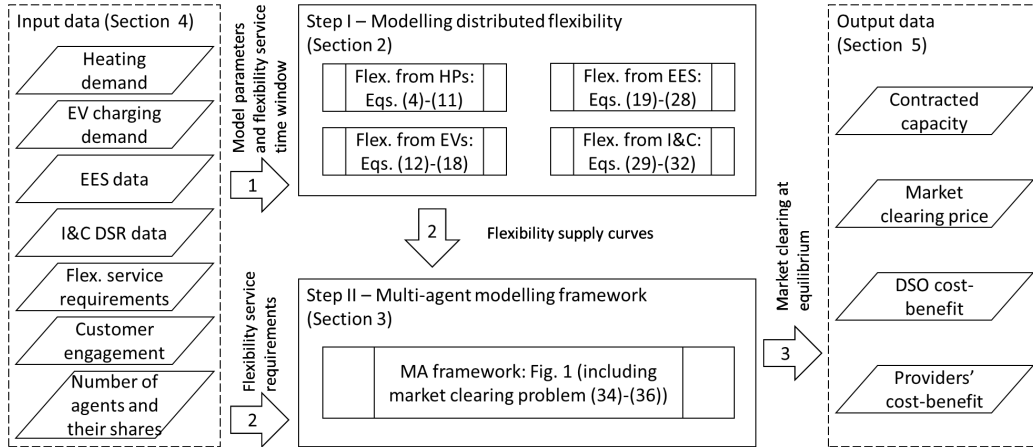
Input data (Section 4)

Heating demand

EV charging demand

EES data

I&C DSR data

Flex. service requirements

Customer engagement

Number of agents and their shares

Model parameters and flexibility service time window

1

Flexibility service requirements

2

Step I – Modelling distributed flexibility (Section 2)

Flex. from HPs: Eqs. (4)-(11)

Flex. from EES: Eqs. (19)-(28)

Flex. from EVs: Eqs. (12)-(18)

Flex. from I&C: Eqs. (29)-(32)

2

Flexibility supply curves

Step II – Multi-agent modelling framework (Section 3)

MA framework: Fig. 1 (including market clearing problem (34)-(36))

Market clearing at equilibrium

3

Output data (Section 5)

Contracted capacity

Market clearing price

DSO cost-benefit

Providers' cost-benefit